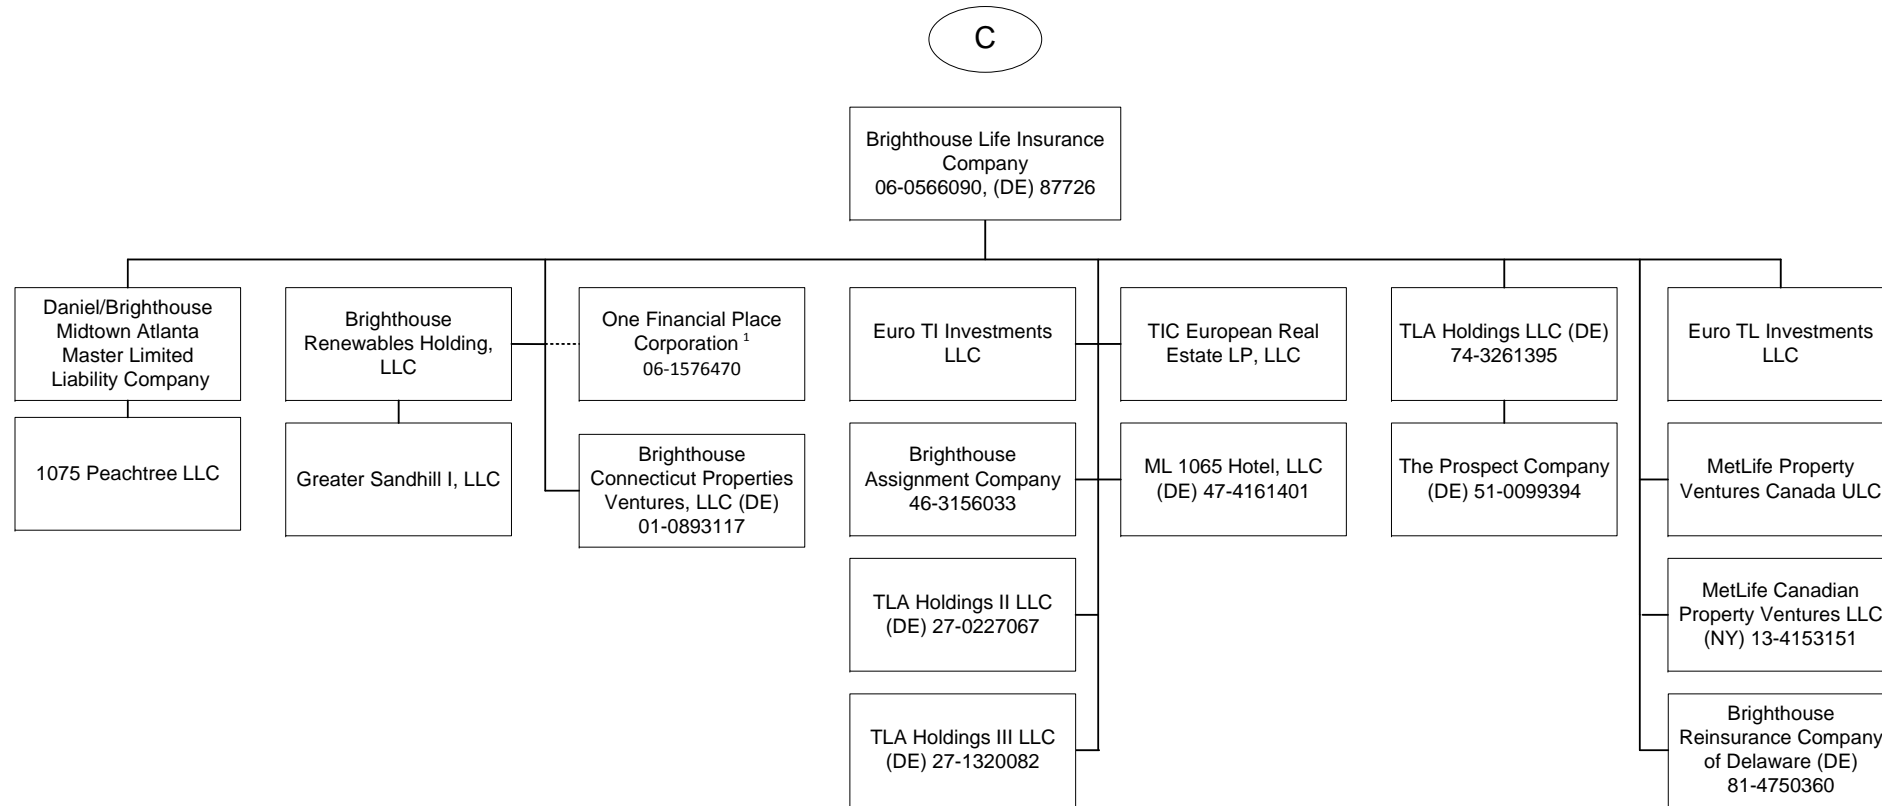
C

Brighthouse Life Insurance Company
06-0566090, (DE) 87726

Daniel/Brighthouse Midtown Atlanta Master Limited Liability Company

1075 Peachtree LLC

Brighthouse Renewables Holding, LLC

Greater Sandhill I, LLC

One Financial Place Corporation $^1$
06-1576470

Brighthouse Connecticut Properties Ventures, LLC (DE)
01-0893117

Euro TI Investments LLC

Brighthouse Assignment Company
46-3156033

TLA Holdings II LLC
(DE) 27-0227067

TLA Holdings III LLC
(DE) 27-1320082

TIC European Real Estate LP, LLC

ML 1065 Hotel, LLC
(DE) 47-4161401

TLA Holdings LLC (DE)
74-3261395

The Prospect Company
(DE) 51-0099394

Euro TL Investments LLC

MetLife Property Ventures Canada ULC

MetLife Canadian Property Ventures LLC
(NY) 13-4153151

Brighthouse Reinsurance Company of Delaware (DE)
81-4750360